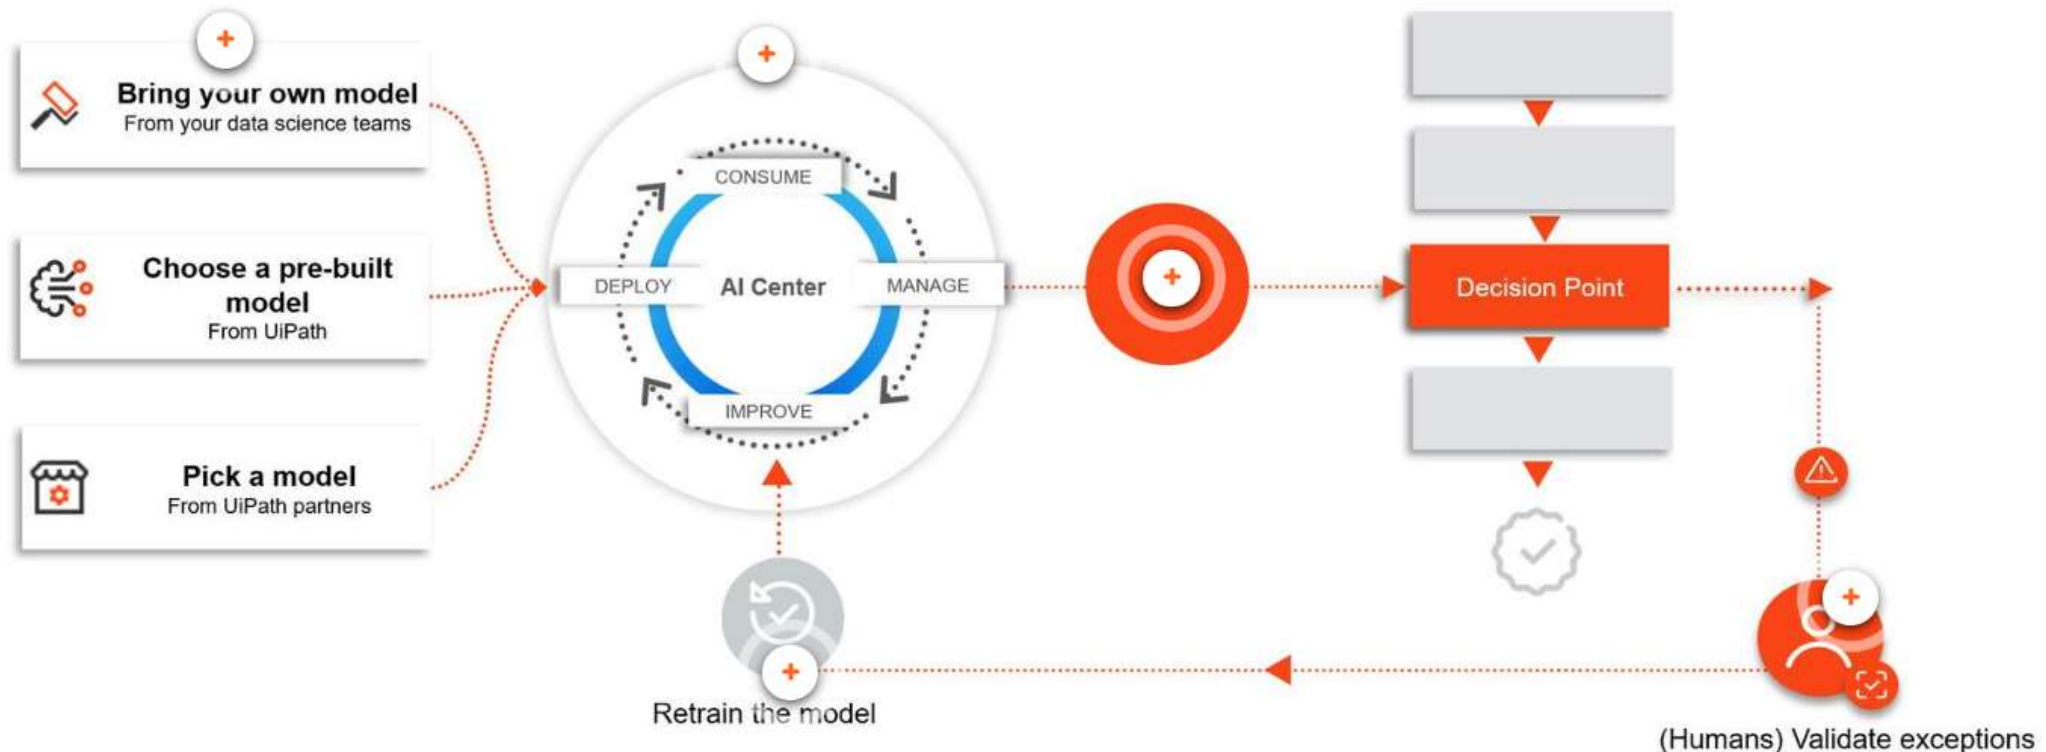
Bring your own model
From your data science teams

Choose a pre-built model
From UiPath

Pick a model
From UiPath partners

CONSUME
DEPLOY
AI Center
MANAGE
IMPROVE

Decision Point

Retrain the model

(Humans) Validate exceptions